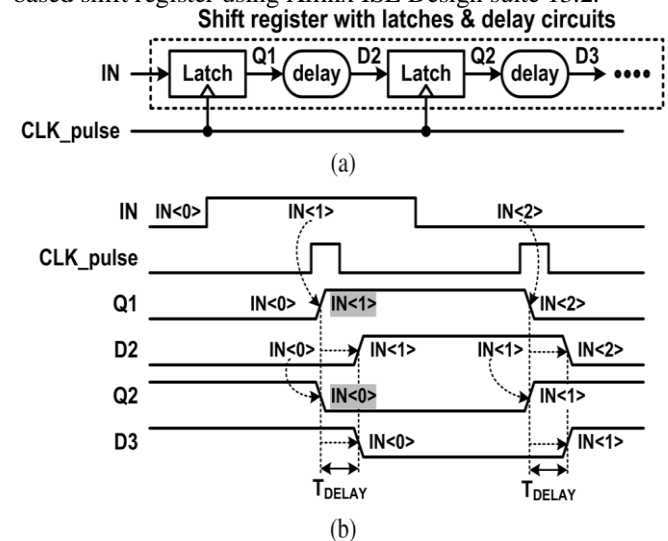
based shift register using Xilinx ISE Design suite 13.2.

Shift register with latches & delay circuits

IN Latch Q1 delay D2 Latch Q2 delay D3 ••••

CLK_pulse

(a)

IN IN<0> IN<1> IN<2>

CLK_pulse

Q1 IN<0> IN<1> IN<2>

D2 IN<0> IN<1> IN<1> IN<2>

Q2 IN<0> IN<1>

D3 IN<0> IN<1>

$T_{DELAY}$ $T_{DELAY}$

(b)